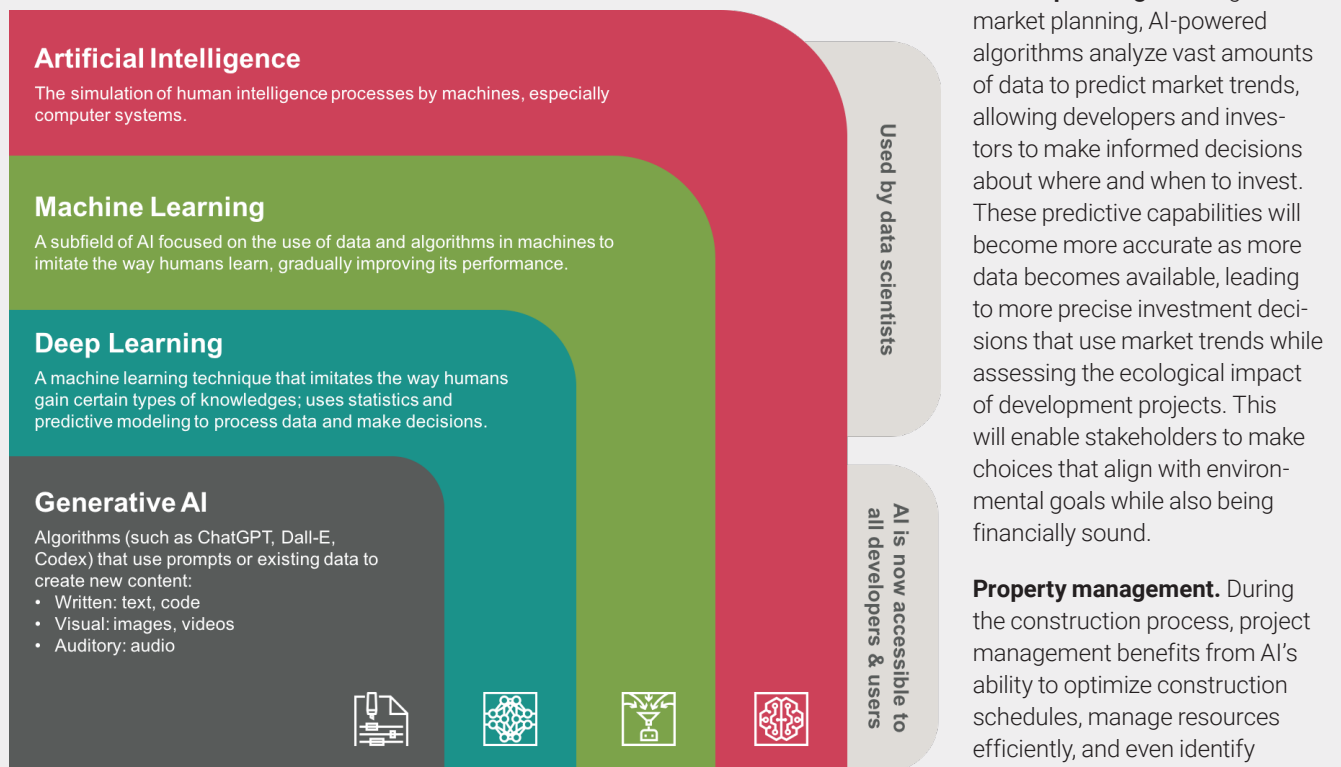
Artificial Intelligence
The simulation of human intelligence processes by machines, especially computer systems.

Machine Learning
A subfield of AI focused on the use of data and algorithms in machines to imitate the way humans learn, gradually improving its performance.

Deep Learning
A machine learning technique that imitates the way humans gain certain types of knowledges; uses statistics and predictive modeling to process data and make decisions.

Generative AI
Algorithms (such as ChatGPT, Dall-E, Codex) that use prompts or existing data to create new content:
• Written: text, code
• Visual: images, videos
• Auditory: audio

Used by data scientists

AI is now accessible to all developers & users

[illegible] market planning, AI-powered algorithms analyze vast amounts of data to predict market trends, allowing developers and investors to make informed decisions about where and when to invest. These predictive capabilities will become more accurate as more data becomes available, leading to more precise investment decisions that use market trends while assessing the ecological impact of development projects. This will enable stakeholders to make choices that align with environmental goals while also being financially sound.

Property management. During the construction process, project management benefits from AI's ability to optimize construction schedules, manage resources efficiently, and even identify